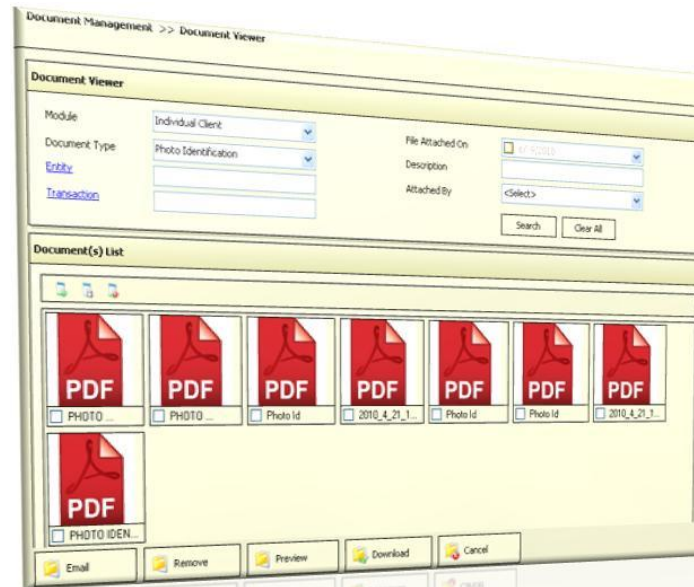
Document Management >> Document Viewer

Document Viewer

Module
Individual Client
Document Type
Photo Identification
Entity
Transaction

File Attached On
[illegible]
Description
Attached By
<Select>

Search
Clear All

Document(s) List

PDF
PHOTO ...
PDF
PHOTO ...
PDF
Photo Id
PDF
2010_4_21_1...
PDF
Photo Id
PDF
Photo Id
PDF
2010_4_21_1...
PDF
PHOTO IDEN...

Email
Remove
Preview
Download
Cancel